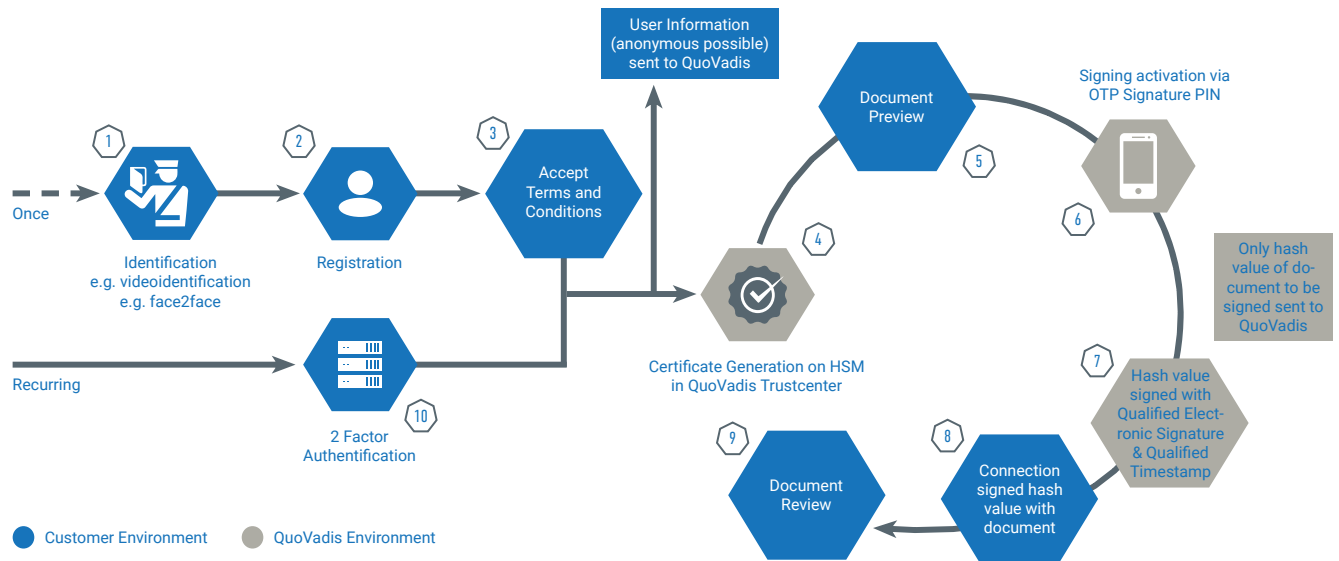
User Information (anonymous possible) sent to QuoVadis

Document Preview

Signing activation via OTP Signature PIN

1

2

3

Once

Accept Terms and Conditions

5

Identification e.g. videoidentification e.g. face2face

Registration

4

6

Only hash value of document to be signed sent to QuoVadis

Recurring

10

Certificate Generation on HSM in QuoVadis Trustcenter

7

Hash value signed with Qualified Electronic Signature & Qualified Timestamp

2 Factor Authentification

9

8

Document Review

Connection signed hash value with document

Customer Environment

QuoVadis Environment